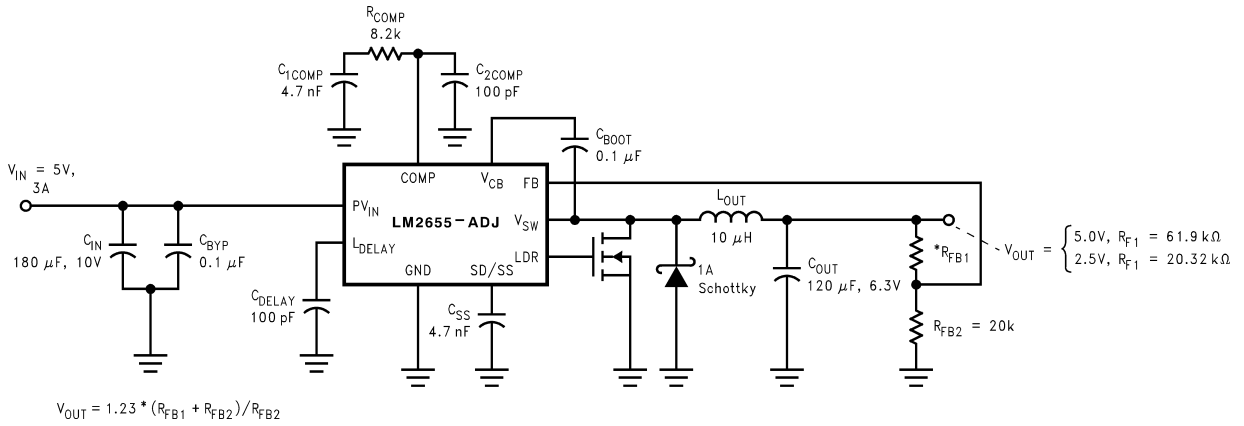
$R_{COMP}$
8.2k
$C_{1COMP}$
4.7 nF
$C_{2COMP}$
100 pF
$C_{BOOT}$
0.1 $\mu$F
$V_{IN}$ = 5V,
3A
COMP
$V_{CB}$
FB
$PV_{IN}$
LM2655−ADJ
$V_{SW}$
$L_{OUT}$
10 $\mu$H
$C_{IN}$
180 $\mu$F, 10V
$C_{BYP}$
0.1 $\mu$F
$L_{DELAY}$
LDR
GND
SD/SS
*$R_{FB1}$
$V_{OUT}$ = $\begin{cases} 5.0V, R_{F1} = 61.9 k\Omega \\ 2.5V, R_{F1} = 20.32 k\Omega \end{cases}$
1A
Schottky
$C_{OUT}$
120 $\mu$F, 6.3V
$C_{DELAY}$
100 pF
$C_{SS}$
4.7 nF
$R_{FB2}$ = 20k
$V_{OUT} = 1.23 * (R_{FB1} + R_{FB2})/R_{FB2}$